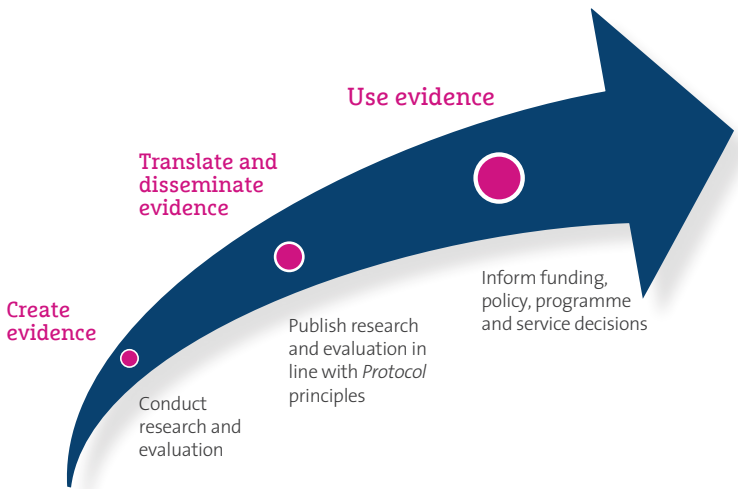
Use evidence

Translate and disseminate evidence

Create evidence

Inform funding, policy, programme and service decisions

Publish research and evaluation in line with *Protocol* principles

Conduct research and evaluation